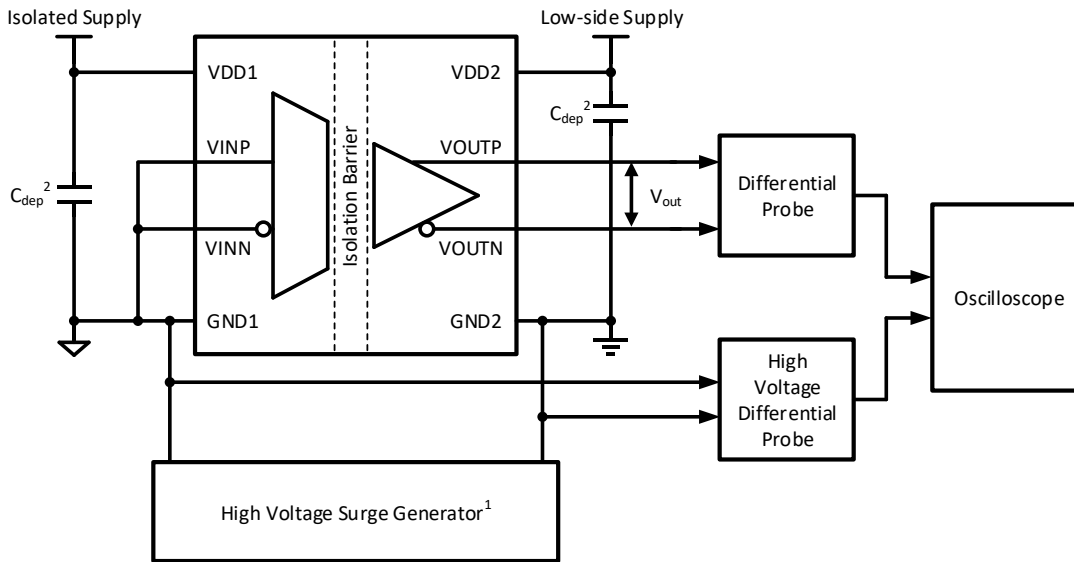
Isolated Supply

Low-side Supply

VDD1

VDD2

$C_{dep}^{2}$

$C_{dep}^{2}$

VINP

VOUTP

Isolation Barrier

$V_{out}$

Differential Probe

VINN

VOUTN

Oscilloscope

GND1

GND2

High Voltage Differential Probe

High Voltage Surge Generator$^{1}$